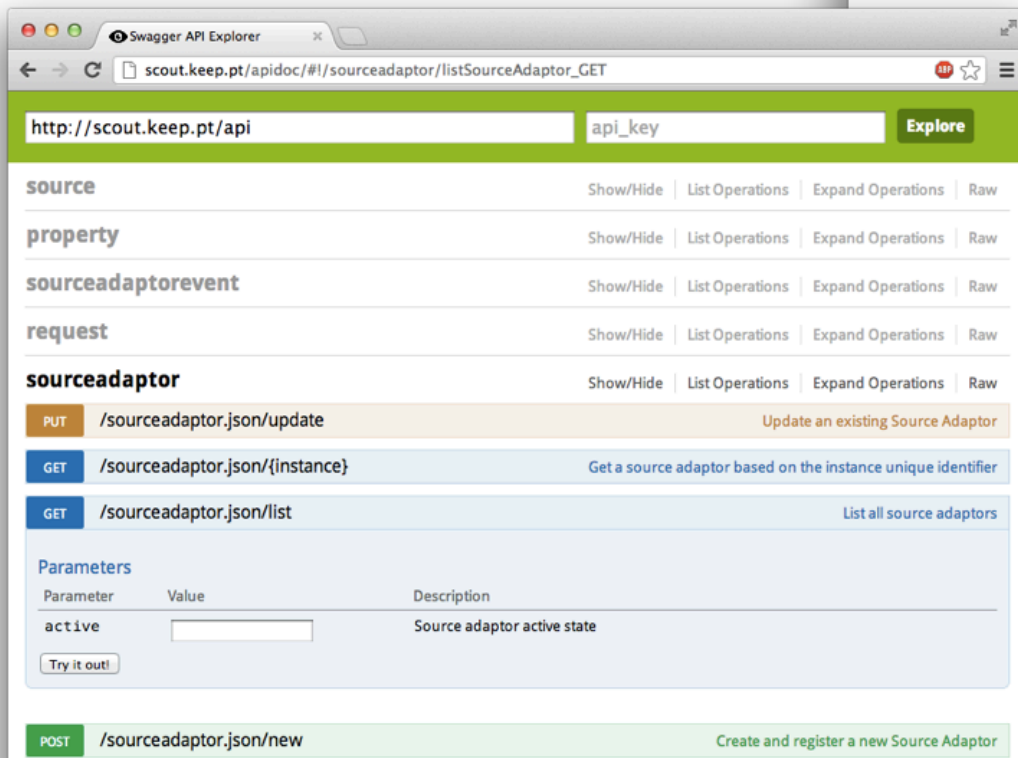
Swagger API Explorer

scout.keep.pt/apidoc/#!/sourceadaptor/listSourceAdaptor_GET

ABP

http://scout.keep.pt/api

api_key

Explore

source Show/Hide | List Operations | Expand Operations | Raw

property Show/Hide | List Operations | Expand Operations | Raw

sourceadaptorevent Show/Hide | List Operations | Expand Operations | Raw

request Show/Hide | List Operations | Expand Operations | Raw

sourceadaptor Show/Hide | List Operations | Expand Operations | Raw

PUT /sourceadaptor.json/update Update an existing Source Adaptor

GET /sourceadaptor.json/{instance} Get a source adaptor based on the instance unique identifier

GET /sourceadaptor.json/list List all source adaptors

Parameters

| Parameter | Value | Description |
|---|---|---|
| active | | Source adaptor active state |

Try it out!

POST /sourceadaptor.json/new Create and register a new Source Adaptor